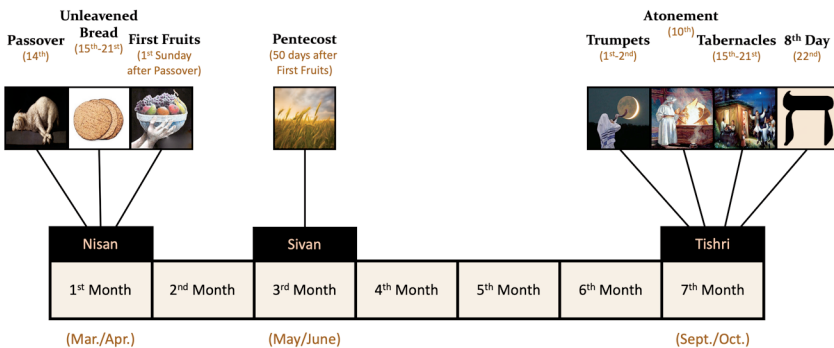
Passover
(14$^{th}$)

Unleavened Bread
(15$^{th}$-21$^{st}$)

First Fruits
(1$^{st}$ Sunday after Passover)

Pentecost
(50 days after First Fruits)

Trumpets
(1$^{st}$-2$^{nd}$)

Atonement
(10$^{th}$)

Tabernacles
(15$^{th}$-21$^{st}$)

8$^{th}$ Day
(22$^{nd}$)

ה

Nisan

Sivan

Tishri

| 1$^{st}$ Month | 2$^{nd}$ Month | 3$^{rd}$ Month | 4$^{th}$ Month | 5$^{th}$ Month | 6$^{th}$ Month | 7$^{th}$ Month |
|---|---|---|---|---|---|---|

(Mar./Apr.)

(May/June)

(Sept./Oct.)